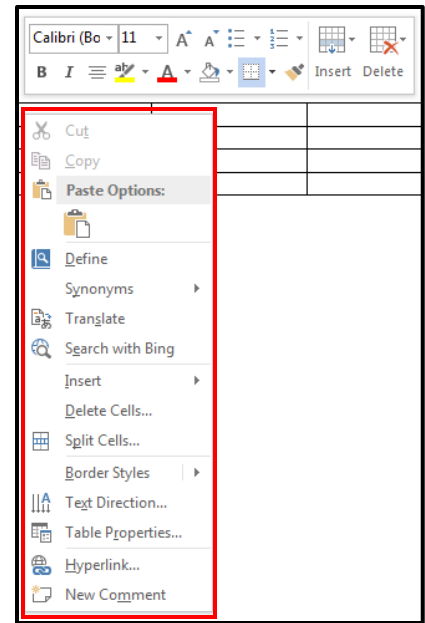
Calibri (Bo 11 A A B I Insert Delete

Cut
Copy
Paste Options:
Define
Synonyms
Translate
Search with Bing
Insert
Delete Cells...
Split Cells...
Border Styles
Text Direction...
Table Properties...
Hyperlink...
New Comment